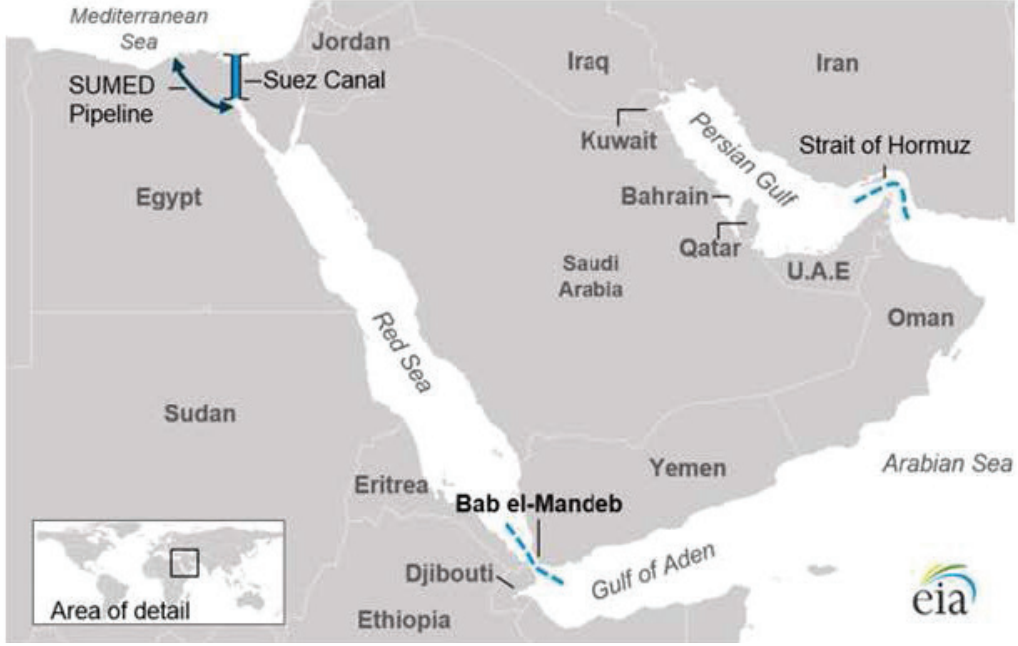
Mediterranean Sea
Jordan
SUMED Pipeline
Suez Canal
Iraq
Iran
Kuwait
Persian Gulf
Strait of Hormuz
Egypt
Bahrain
Qatar
Saudi Arabia
U.A.E
Oman
Red Sea
Sudan
Yemen
Arabian Sea
Eritrea
Bab el-Mandeb
Djibouti
Gulf of Aden
Area of detail
Ethiopia
eia